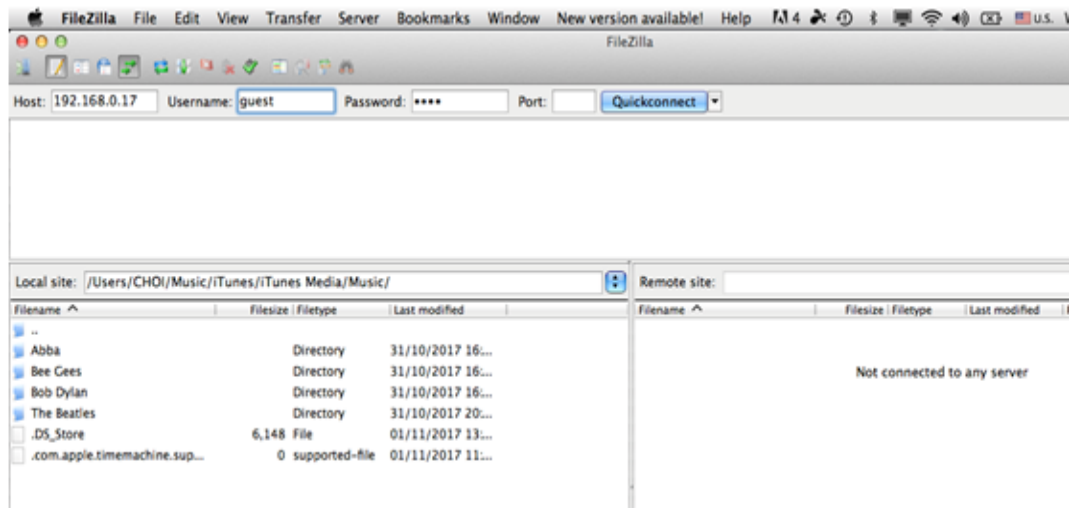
FileZilla File Edit View Transfer Server Bookmarks Window New version available! Help 4 U.S.

FileZilla

Host: 192.168.0.17 Username: guest Password: •••• Port: Quickconnect

Local site: /Users/CHOI/Music/iTunes/iTunes Media/Music/

| Filename ^ | Filesize | Filetype | Last modified |
|---|---|---|---|
| .. | | | |
| Abba | | Directory | 31/10/2017 16:... |
| Bee Gees | | Directory | 31/10/2017 16:... |
| Bob Dylan | | Directory | 31/10/2017 16:... |
| The Beatles | | Directory | 31/10/2017 20:... |
| .DS_Store | 6,148 | File | 01/11/2017 13:... |
| .com.apple.timemachine.sup... | 0 | supported-file | 01/11/2017 11:... |

Remote site:

| Filename ^ | Filesize | Filetype | Last modified |
|---|---|---|---|

Not connected to any server